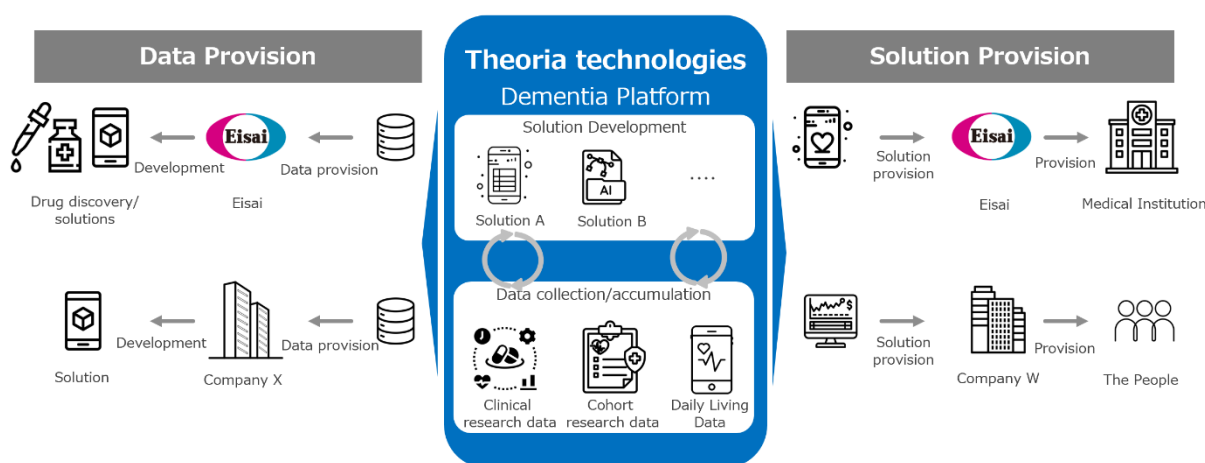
Data Provision

Eisai

Development

Data provision

Drug discovery/ solutions

Eisai

Development

Data provision

Solution

Company X

Theoria technologies

Dementia Platform

Solution Development

AI

Solution A

Solution B

....

Data collection/accumulation

Clinical research data

Cohort research data

Daily Living Data

Solution Provision

Solution provision

Eisai

Provision

Eisai

Medical Institution

Solution provision

Provision

Company W

The People